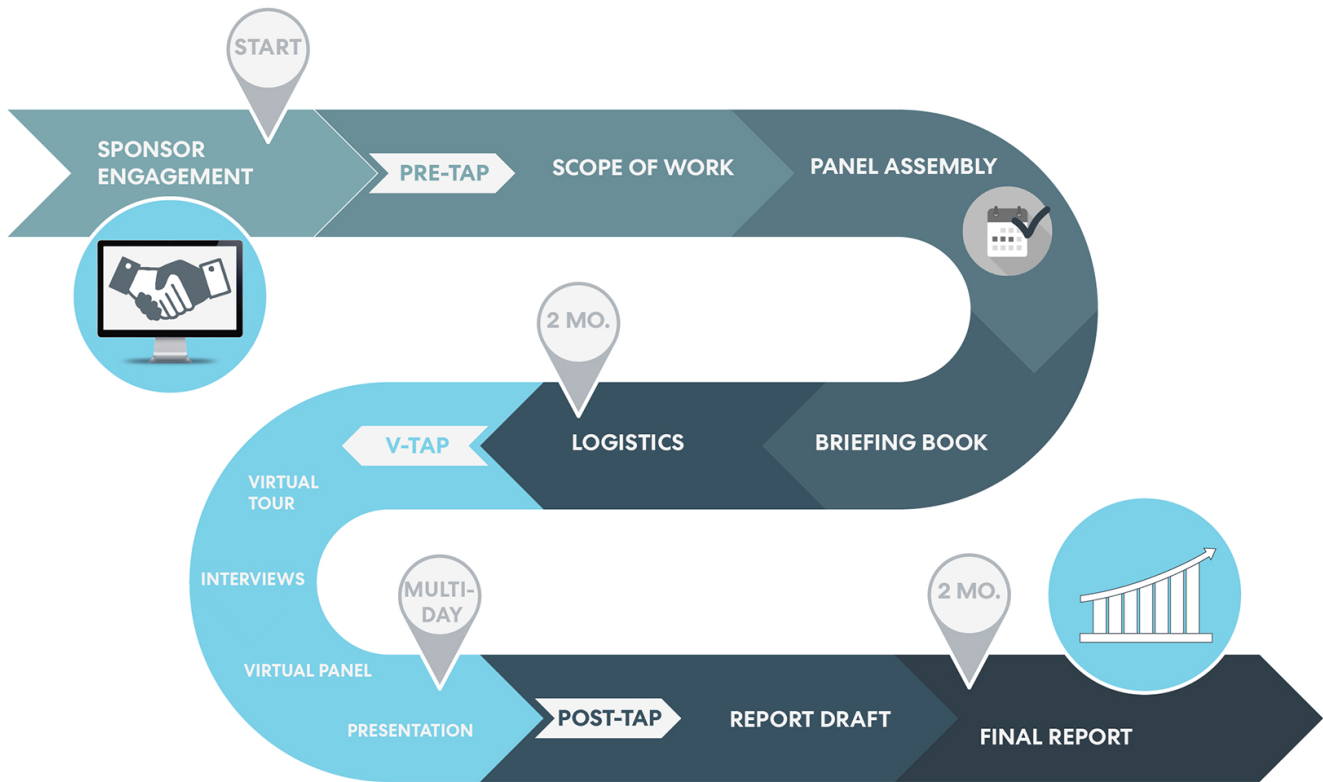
START

SPONSOR ENGAGEMENT

PRE-TAP

SCOPE OF WORK

PANEL ASSEMBLY

2 MO.

V-TAP

LOGISTICS

BRIEFING BOOK

VIRTUAL TOUR

INTERVIEWS

MULTI-DAY

VIRTUAL PANEL

2 MO.

PRESENTATION

POST-TAP

REPORT DRAFT

FINAL REPORT